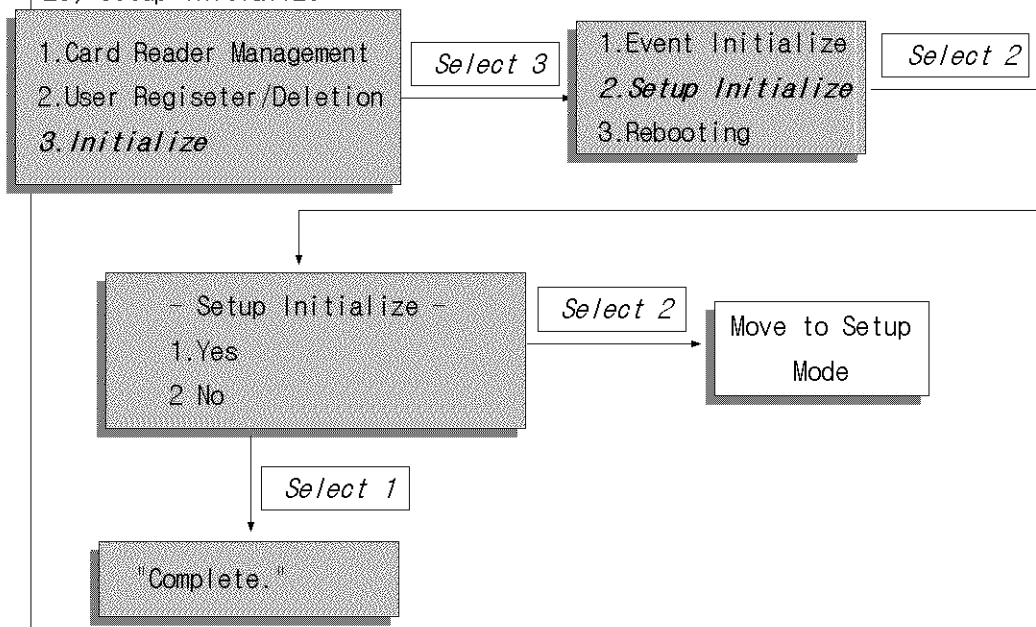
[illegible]

1.Card Reader Management
2.User Regiseter/Deletion
3.Initialize

Select 3

1.Event Initialize
2.Setup Initialize
3.Rebooting

Select 2

- Setup Initialize -
1.Yes
2 No

Select 2

Move to Setup Mode

Select 1

"Complete."